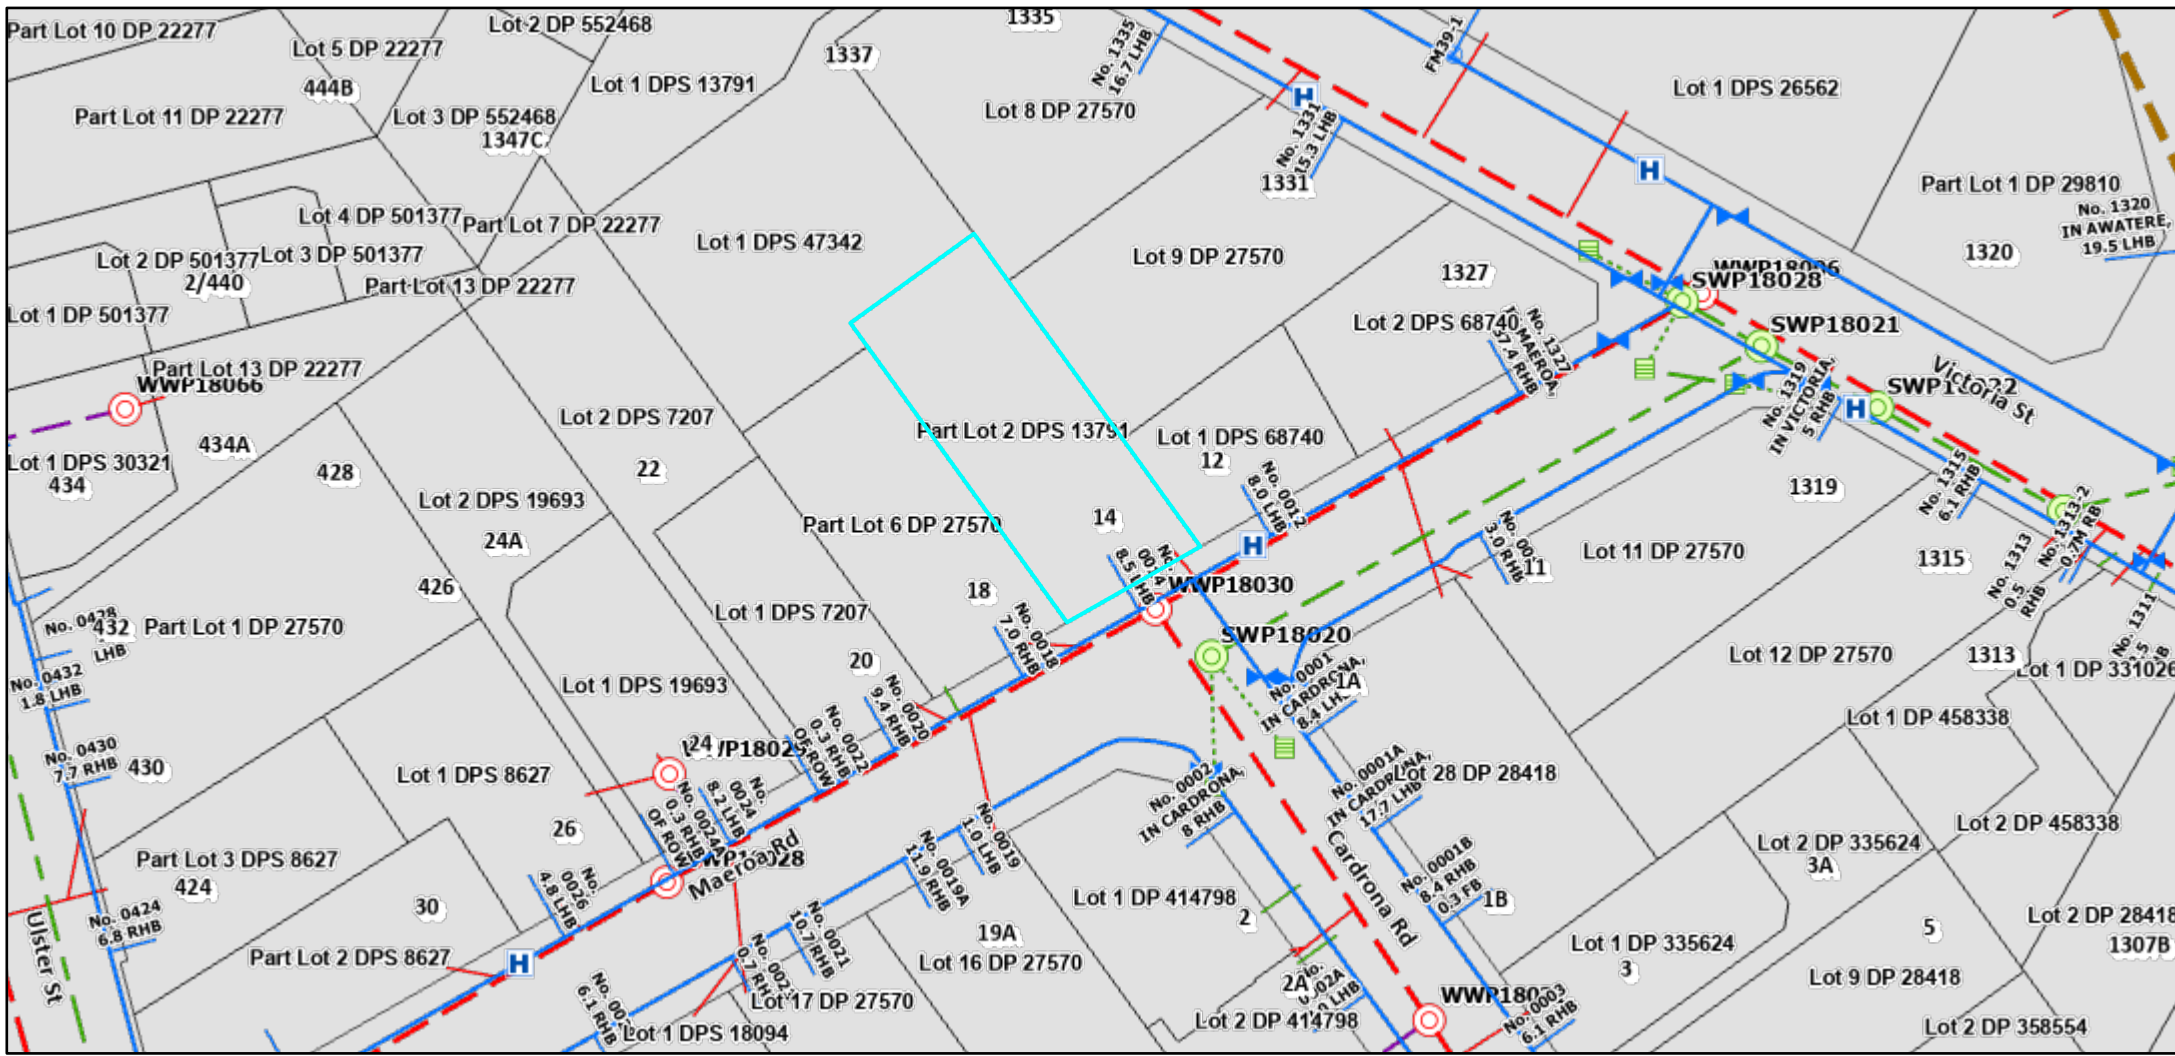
Part Lot 10 DP 22277
Lot 5 DP 22277
Lot 2 DP 552468
1335
1337
No. 1335 16.7 LHB
FM39-1
444B
Lot 1 DPS 13791
Lot 8 DP 27570
Lot 1 DPS 26562
Part Lot 11 DP 22277
Lot 3 DP 552468
1347C
No. 1331 15.3 LHB
1331
Part Lot 1 DP 29810
No. 1320 IN AWATERE, 19.5 LHB
Lot 4 DP 501377
Part Lot 7 DP 22277
Lot 1 DPS 47342
Lot 9 DP 27570
1327
WWP18026
SWP18028
1320
Lot 2 DP 501377
Lot 3 DP 501377
2/440
Part Lot 13 DP 22277
Lot 2 DPS 68740
No. 1327 IN MAEROA, 37.4 RHB
SWP18021
Lot 1 DP 501377
Part Lot 13 DP 22277
WWP18066
SWP18022
Victoria St
No. 1319 IN VICTORIA 5 RHB
Lot 2 DPS 7207
Part Lot 2 DPS 13791
Lot 1 DPS 68740
12
434A
Lot 1 DPS 30321
434
428
22
No. 0012 8.0 LHB
1319
No. 1315 6.1 RHB
No. 1313-2 0.7M RB
Lot 2 DPS 19693
Part Lot 6 DP 27570
14
No. 0011 3.0 RHB
11
Lot 11 DP 27570
1315
24A
No. 0014 8.5 LHB
WWP18030
No. 1313 0.5 RHB
426
18
No. 1311 5.5 LB
No. 0428 LHB
432
Part Lot 1 DP 27570
Lot 1 DPS 7207
No. 0018 7.0 RHB
SWP18020
Lot 12 DP 27570
1313
Lot 1 DP 331026
No. 0432 1.8 LHB
Lot 1 DPS 19693
20
No. 0001 IN CARDRONA, 8.4 LHB
1A
Lot 1 DP 458338
No. 0020 9.4 RHB
No. 0022 0.3 RHB OF ROW
No. 0430 7.7 RHB
430
WWP18029
24
Lot 1 DPS 8627
No. 0024 8.2 LHB
No. 0024A 0.3 RHB OF ROW
No. 0002 IN CARDRONA, 8 RHB
No. 0001A IN CARDRONA, 17.7 LHB
Lot 28 DP 28418
26
Lot 2 DP 458338
No. 0019 1.0 LHB
No. 0019A 11.9 RHB
Lot 2 DP 335624
3A
Part Lot 3 DPS 8627
Maeroa Rd
WWP18028
Cardrona Rd
424
No. 0026 4.8 LHB
30
No. 0001B 8.4 RHB 0.3 FB
1B
No. 0424 6.8 RHB
Lot 1 DP 414798
2
5
Lot 2 DP 28418
1307B
Ulster St
Part Lot 2 DPS 8627
No. 0021 10.7 RHB
19A
Lot 16 DP 27570
Lot 1 DP 335624
3
Lot 9 DP 28418
No. 0023 0.7 RHB
Lot 17 DP 27570
2A
No. 0002A LHB
WWP18003
No. 0003 6.1 RHB
No. 00 6.1 RHB
Lot 1 DPS 18094
Lot 2 DP 414798
Lot 2 DP 358554